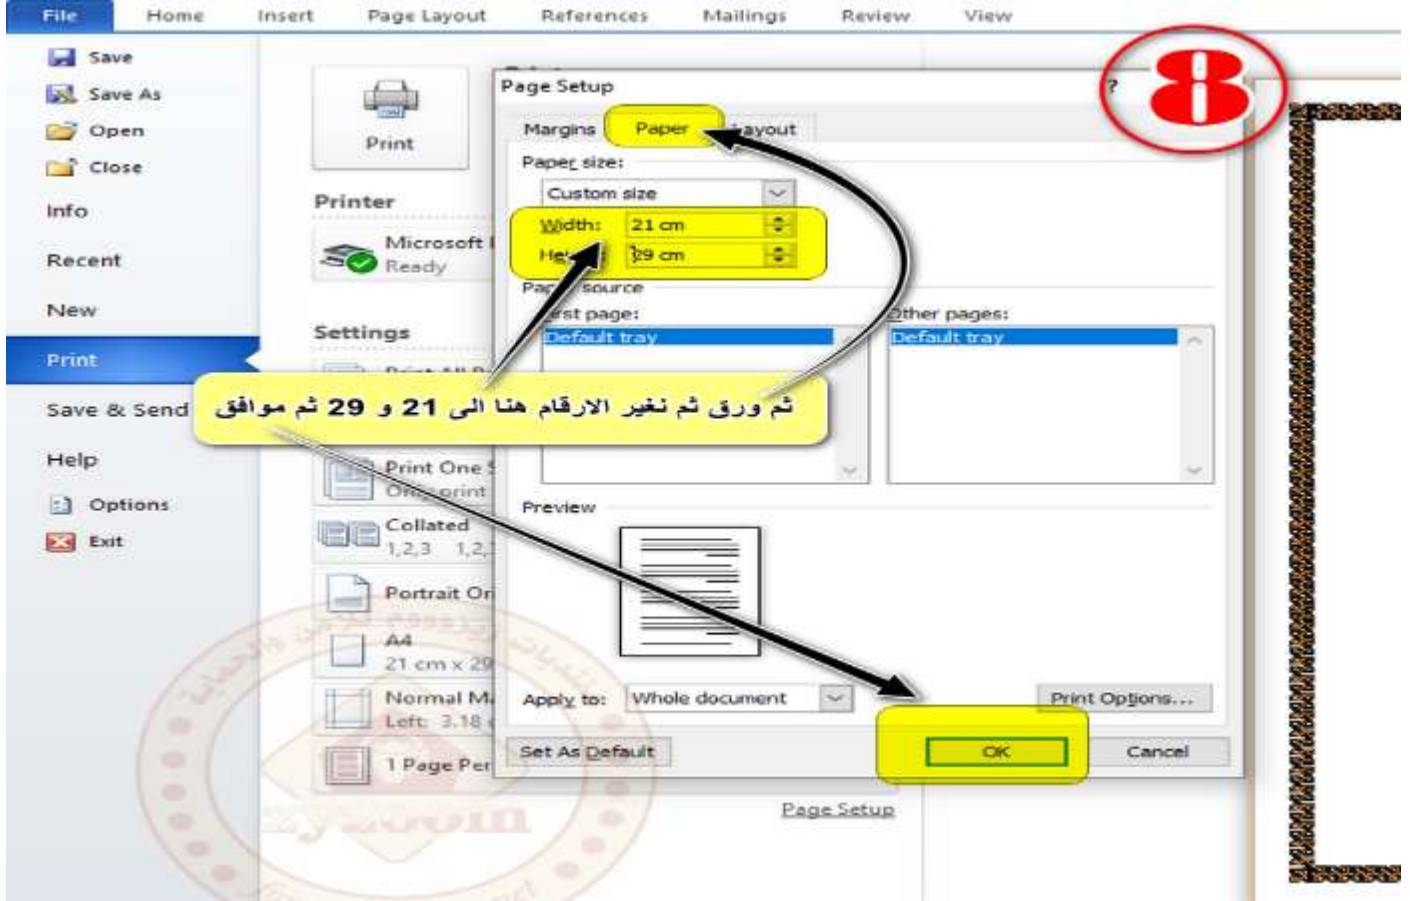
File Home Insert Page Layout References Mailings Review View

Save
Save As
Open
Close
Info
Recent
New
Print
Save & Send
Help
Options
Exit

Print

Printer
Microsoft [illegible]
Ready

Settings

Print One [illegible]
Only print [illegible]
Collated
1,2,3 1,2,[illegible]
Portrait Or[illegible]
A4
21 cm x 29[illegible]
Normal M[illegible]
Left: 3.18 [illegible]
1 Page Per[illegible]

Page Setup

8

Page Setup ?
Margins Paper Layout
Paper size:
Custom size
Width: 21 cm
Height: 29 cm
Paper source
First page:
Default tray
Other pages:
Default tray
Preview
Apply to: Whole document
Print Options...
Set As Default OK Cancel

ثم ورق ثم نغير الارقام هنا الى 21 و 29 ثم موافق